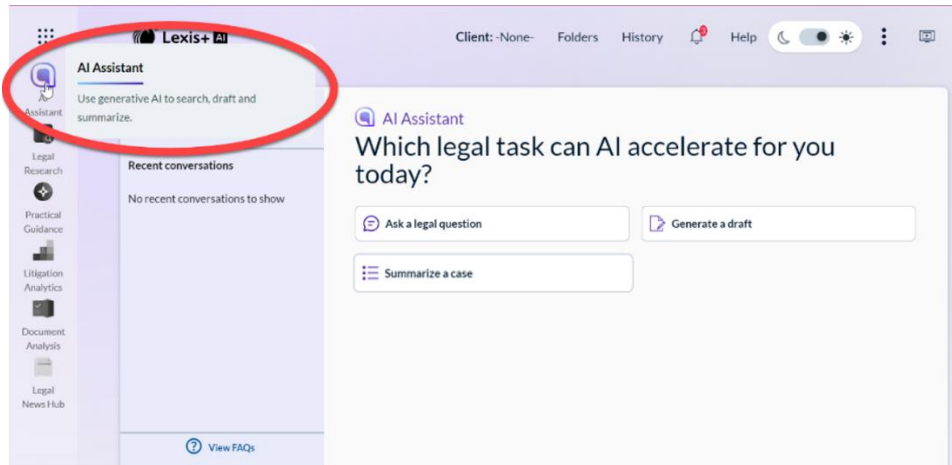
Lexis+ AI

Client: -None- Folders History Help

AI Assistant

Use generative AI to search, draft and summarize.

Assistant

Legal Research

Practical Guidance

Litigation Analytics

Document Analysis

Legal News Hub

Recent conversations

No recent conversations to show

View FAQs

AI Assistant

Which legal task can AI accelerate for you today?

Ask a legal question

Generate a draft

Summarize a case